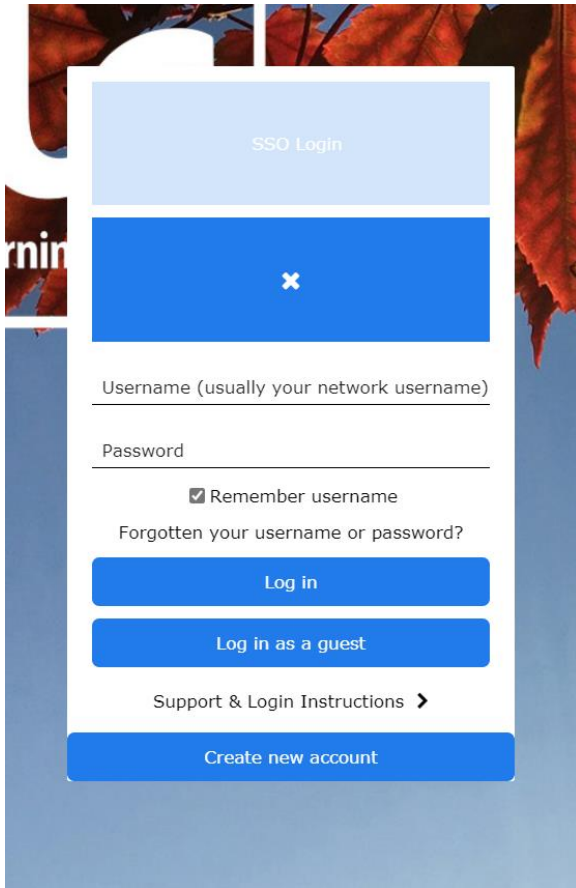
rnin

SSO Login

Username (usually your network username)

Password

Remember username

Forgotten your username or password?

Log in

Log in as a guest

Support & Login Instructions

Create new account